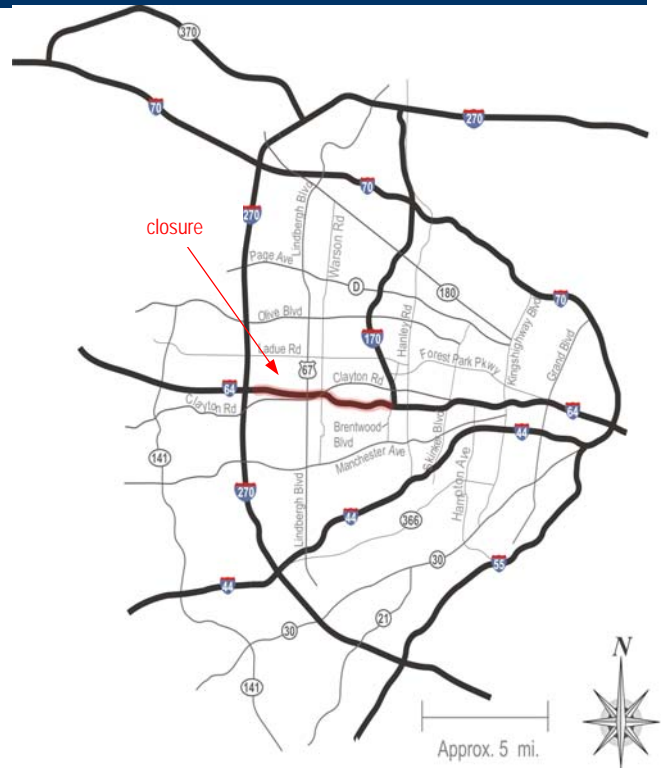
370
70
270
270
Lindbergh Blvd
70
Warson Rd
closure
Page Ave
D
180
70
Olive Blvd
170
Hanley Rd
Kingshighway Blvd
Grand Blvd
Ladue Rd
67
Forest Park Pkwy
64
Clayton Rd
Clayton Rd
64
Brentwood Blvd
44
141
Manchester Ave
S. Kings Blvd
270
Hampton Ave
44
366
Lindbergh Blvd
30
55
44
21
30
141
N
Approx. 5 mi.